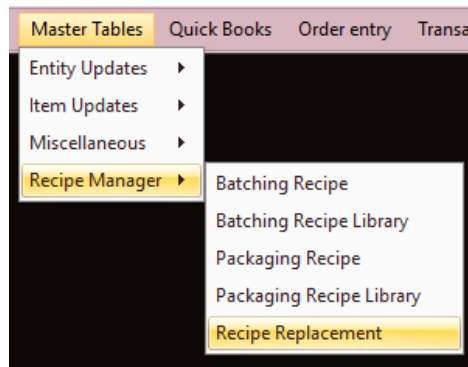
Master Tables Quick Books Order entry Transa

Entity Updates
Item Updates
Miscellaneous
Recipe Manager

Batching Recipe
Batching Recipe Library
Packaging Recipe
Packaging Recipe Library
Recipe Replacement